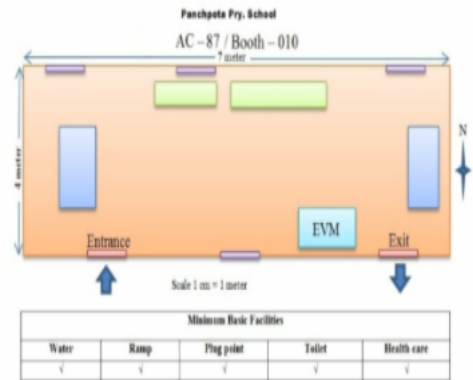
Panchpota Pry. School

AC – 87 / Booth – 010

7 meter

4 meter

N

EVM

Entrance

Exit

Scale 1 cm = 1 meter

| Minimum Basic Facilities | | | | |
|---|---|---|---|---|
| Water | Ramp | Plug point | Toilet | Health care |
| √ | √ | √ | √ | √ |